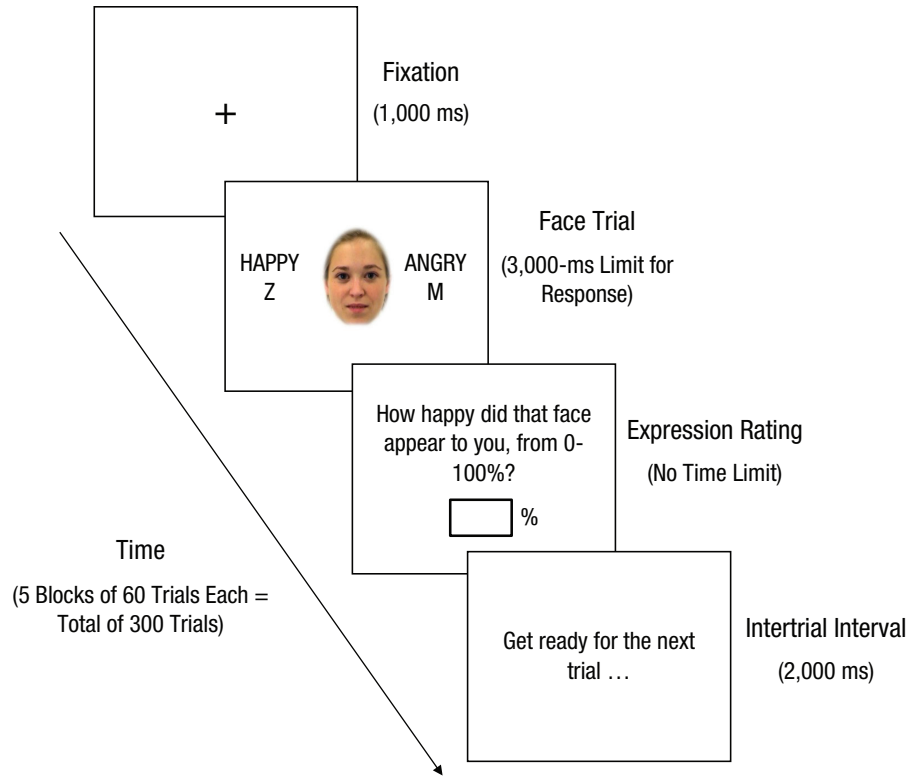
+

Fixation
(1,000 ms)

HAPPY
Z

ANGRY
M

Face Trial
(3,000-ms Limit for Response)

How happy did that face appear to you, from 0-100%?

%

Expression Rating
(No Time Limit)

Time
(5 Blocks of 60 Trials Each = Total of 300 Trials)

Get ready for the next trial …

Intertrial Interval
(2,000 ms)